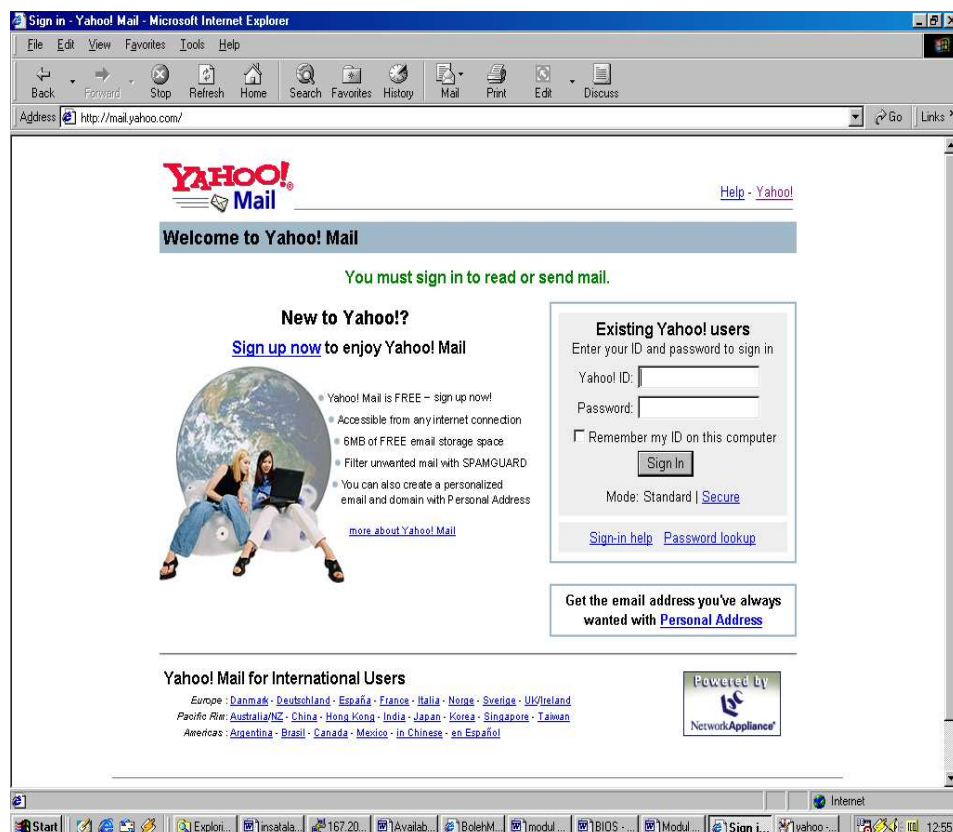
Sign in - Yahoo! Mail - Microsoft Internet Explorer

File Edit View Favorites Tools Help

Back Forward Stop Refresh Home Search Favorites History Mail Print Edit Discuss

Address http://mail.yahoo.com/

Go Links

YAHOO! Mail

Help - Yahoo!

Welcome to Yahoo! Mail

You must sign in to read or send mail.

New to Yahoo!?

Sign up now to enjoy Yahoo! Mail

Yahoo! Mail is FREE – sign up now!
Accessible from any internet connection
6MB of FREE email storage space
Filter unwanted mail with SPAMGUARD
You can also create a personalized email and domain with Personal Address

more about Yahoo! Mail

Existing Yahoo! users
Enter your ID and password to sign in

Yahoo! ID:
Password:
Remember my ID on this computer
Sign In
Mode: Standard | Secure

Sign-in help Password lookup

Get the email address you've always wanted with Personal Address

Yahoo! Mail for International Users

Europe : Danmark - Deutschland - España - France - Italia - Norge - Sverige - UK/Ireland
Pacific Rim: Australia/NZ - China - Hong Kong - India - Japan - Korea - Singapore - Taiwan
Americas : Argentina - Brasil - Canada - Mexico - in Chinese - en Español

Powered by NetworkAppliance

Internet

Start Explori... insatala... 167.20... Availab... BolehM... modul ... BIOS - ... Modul ... Sign i... yahoo -... 12:55